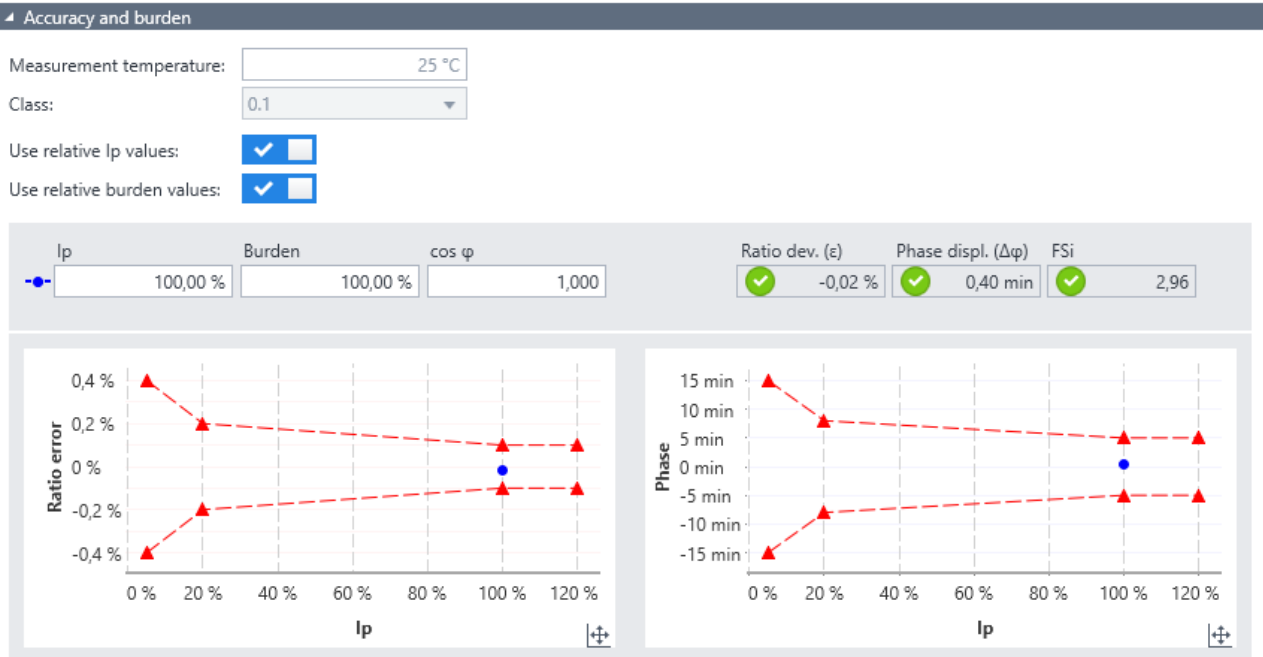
Accuracy and burden

Measurement temperature: 25 °C

Class: 0.1

Use relative Ip values:

Use relative burden values:

| Ip | Burden | cos φ |
|---|---|---|
| 100,00 % | 100,00 % | 1,000 |

| Ratio dev. (ε) | Phase displ. (Δφ) | FSi |
|---|---|---|
| -0,02 % | 0,40 min | 2,96 |

Ratio error

0,4 %
0,2 %
0 %
-0,2 %
-0,4 %

0 % 20 % 40 % 60 % 80 % 100 % 120 %

Ip

Phase

15 min
10 min
5 min
0 min
-5 min
-10 min
-15 min

0 % 20 % 40 % 60 % 80 % 100 % 120 %

Ip